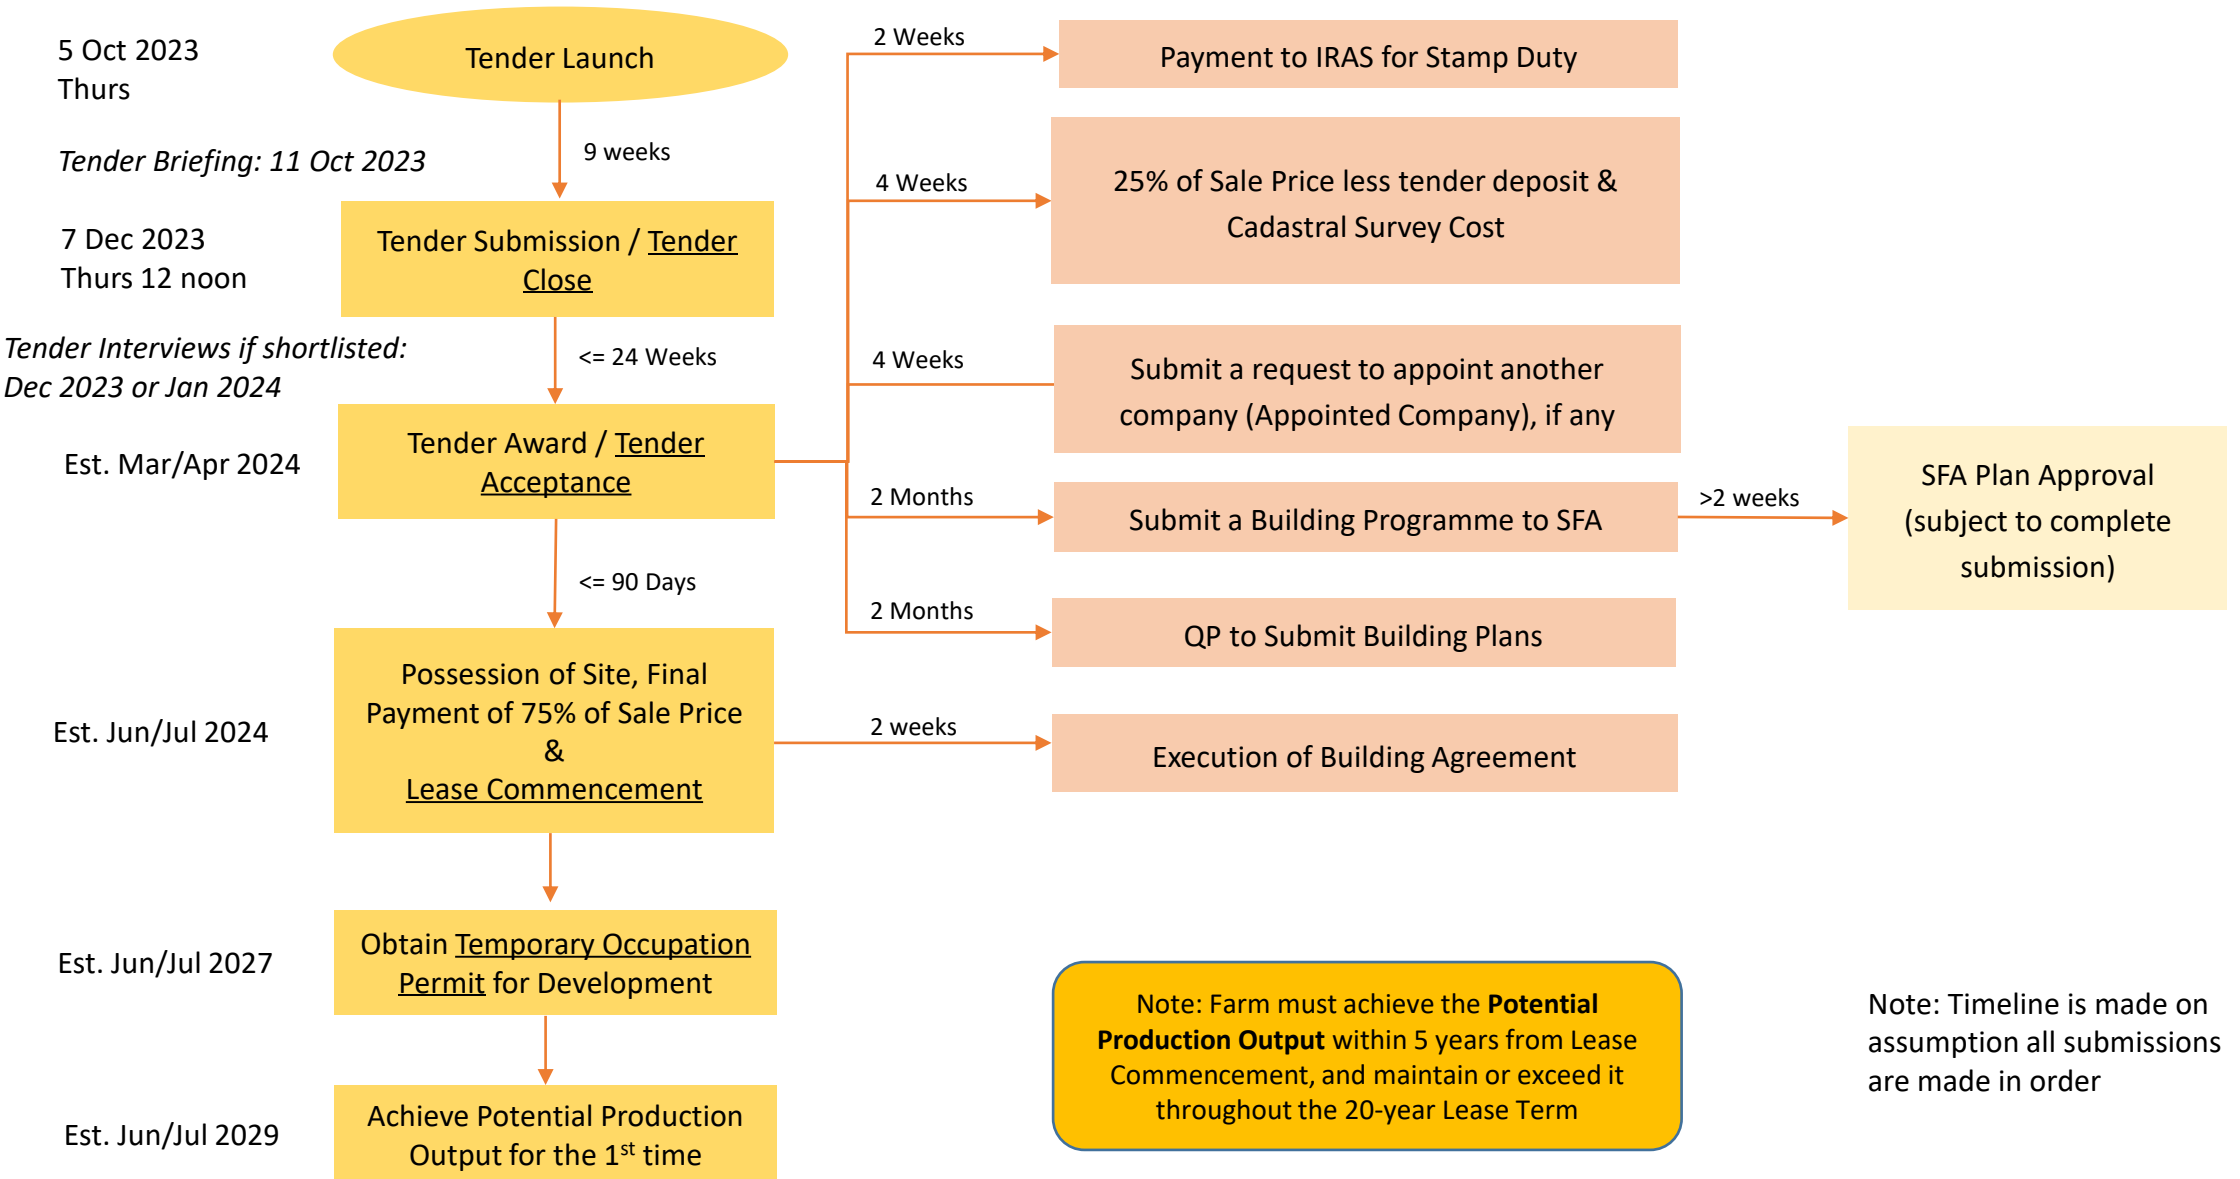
5 Oct 2023
Thurs

Tender Launch

9 weeks

Tender Briefing: 11 Oct 2023

7 Dec 2023
Thurs 12 noon

Tender Submission / Tender Close

Tender Interviews if shortlisted: Dec 2023 or Jan 2024

<= 24 Weeks

Est. Mar/Apr 2024

Tender Award / Tender Acceptance

<= 90 Days

Est. Jun/Jul 2024

Possession of Site, Final Payment of 75% of Sale Price & Lease Commencement

Est. Jun/Jul 2027

Obtain Temporary Occupation Permit for Development

Est. Jun/Jul 2029

Achieve Potential Production Output for the 1$^{st}$ time

2 Weeks

Payment to IRAS for Stamp Duty

4 Weeks

25% of Sale Price less tender deposit & Cadastral Survey Cost

4 Weeks

Submit a request to appoint another company (Appointed Company), if any

2 Months

Submit a Building Programme to SFA

>2 weeks

SFA Plan Approval (subject to complete submission)

2 Months

QP to Submit Building Plans

2 weeks

Execution of Building Agreement

Note: Farm must achieve the **Potential Production Output** within 5 years from Lease Commencement, and maintain or exceed it throughout the 20-year Lease Term

Note: Timeline is made on assumption all submissions are made in order